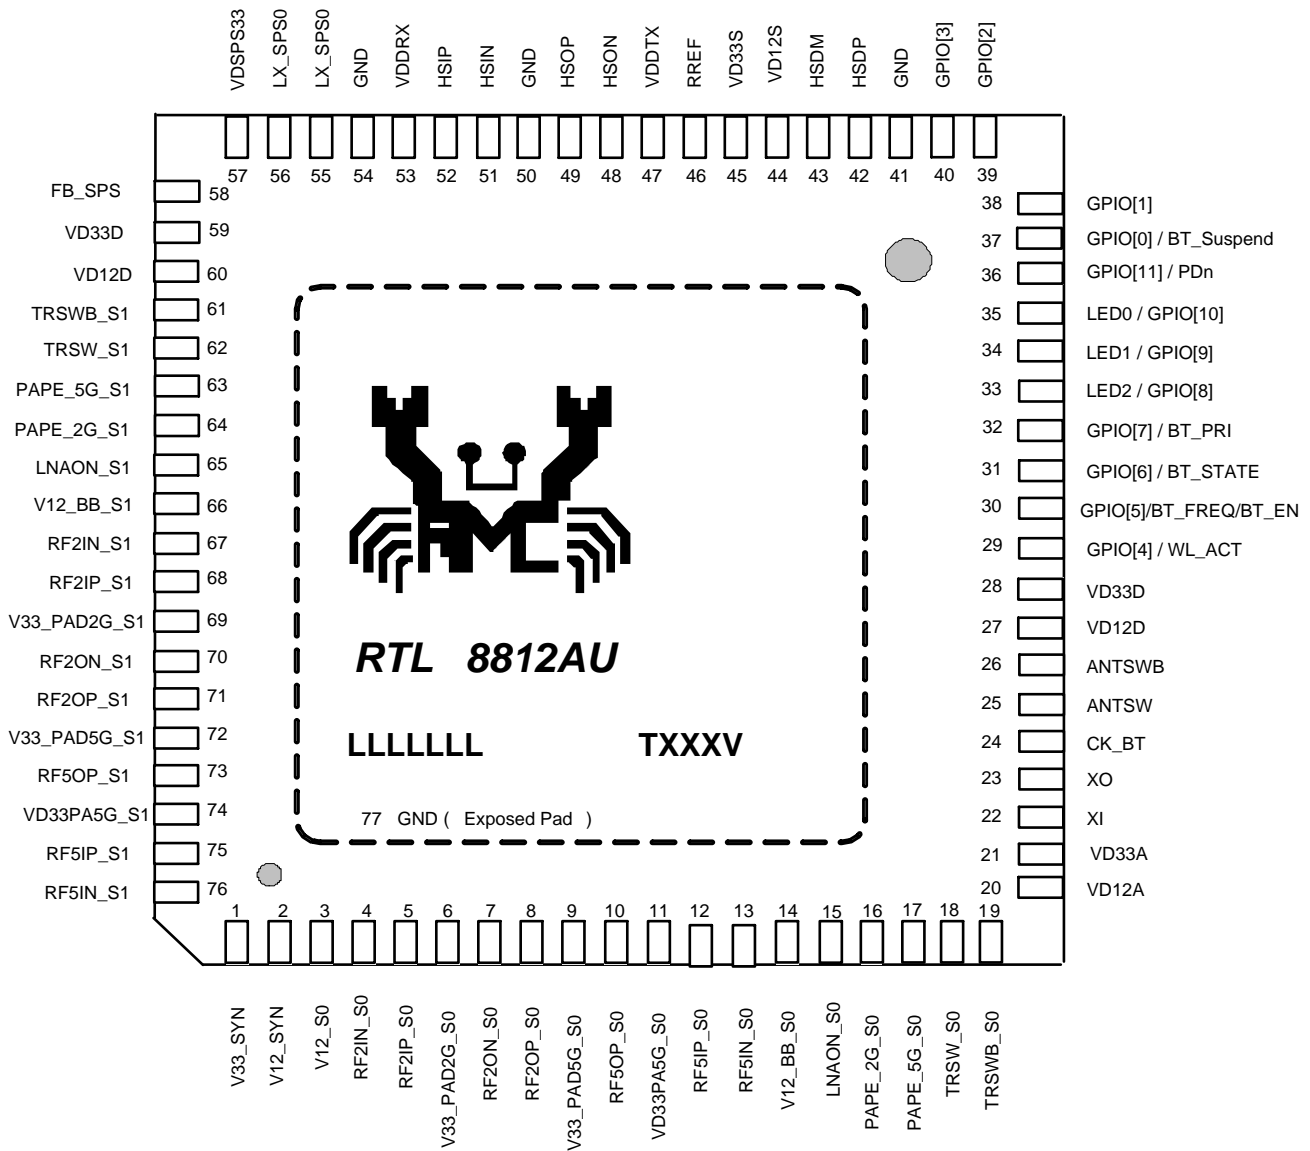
VDSPS33 LX_SPS0 LX_SPS0 GND VDDRX HSIP HSIN GND HSOP HSON VDDTX RREF VD33S VD12S HSDM HSDP GND GPIO[3] GPIO[2]

57 56 55 54 53 52 51 50 49 48 47 46 45 44 43 42 41 40 39

FB_SPS 58
VD33D 59
VD12D 60
TRSWB_S1 61
TRSW_S1 62
PAPE_5G_S1 63
PAPE_2G_S1 64
LNAON_S1 65
V12_BB_S1 66
RF2IN_S1 67
RF2IP_S1 68
V33_PAD2G_S1 69
RF2ON_S1 70
RF2OP_S1 71
V33_PAD5G_S1 72
RF5OP_S1 73
VD33PA5G_S1 74
RF5IP_S1 75
RF5IN_S1 76

38 GPIO[1]
37 GPIO[0] / BT_Suspend
36 GPIO[11] / PDn
35 LED0 / GPIO[10]
34 LED1 / GPIO[9]
33 LED2 / GPIO[8]
32 GPIO[7] / BT_PRI
31 GPIO[6] / BT_STATE
30 GPIO[5]/BT_FREQ/BT_EN
29 GPIO[4] / WL_ACT
28 VD33D
27 VD12D
26 ANTSWB
25 ANTSW
24 CK_BT
23 XO
22 XI
21 VD33A
20 VD12A

RTL 8812AU

LLLLLLL TXXXV

77 GND ( Exposed Pad )

1 2 3 4 5 6 7 8 9 10 11 12 13 14 15 16 17 18 19

V33_SYN V12_SYN V12_S0 RF2IN_S0 RF2IP_S0 V33_PAD2G_S0 RF2ON_S0 RF2OP_S0 V33_PAD5G_S0 RF5OP_S0 VD33PA5G_S0 RF5IP_S0 RF5IN_S0 V12_BB_S0 LNAON_S0 PAPE_2G_S0 PAPE_5G_S0 TRSW_S0 TRSWB_S0